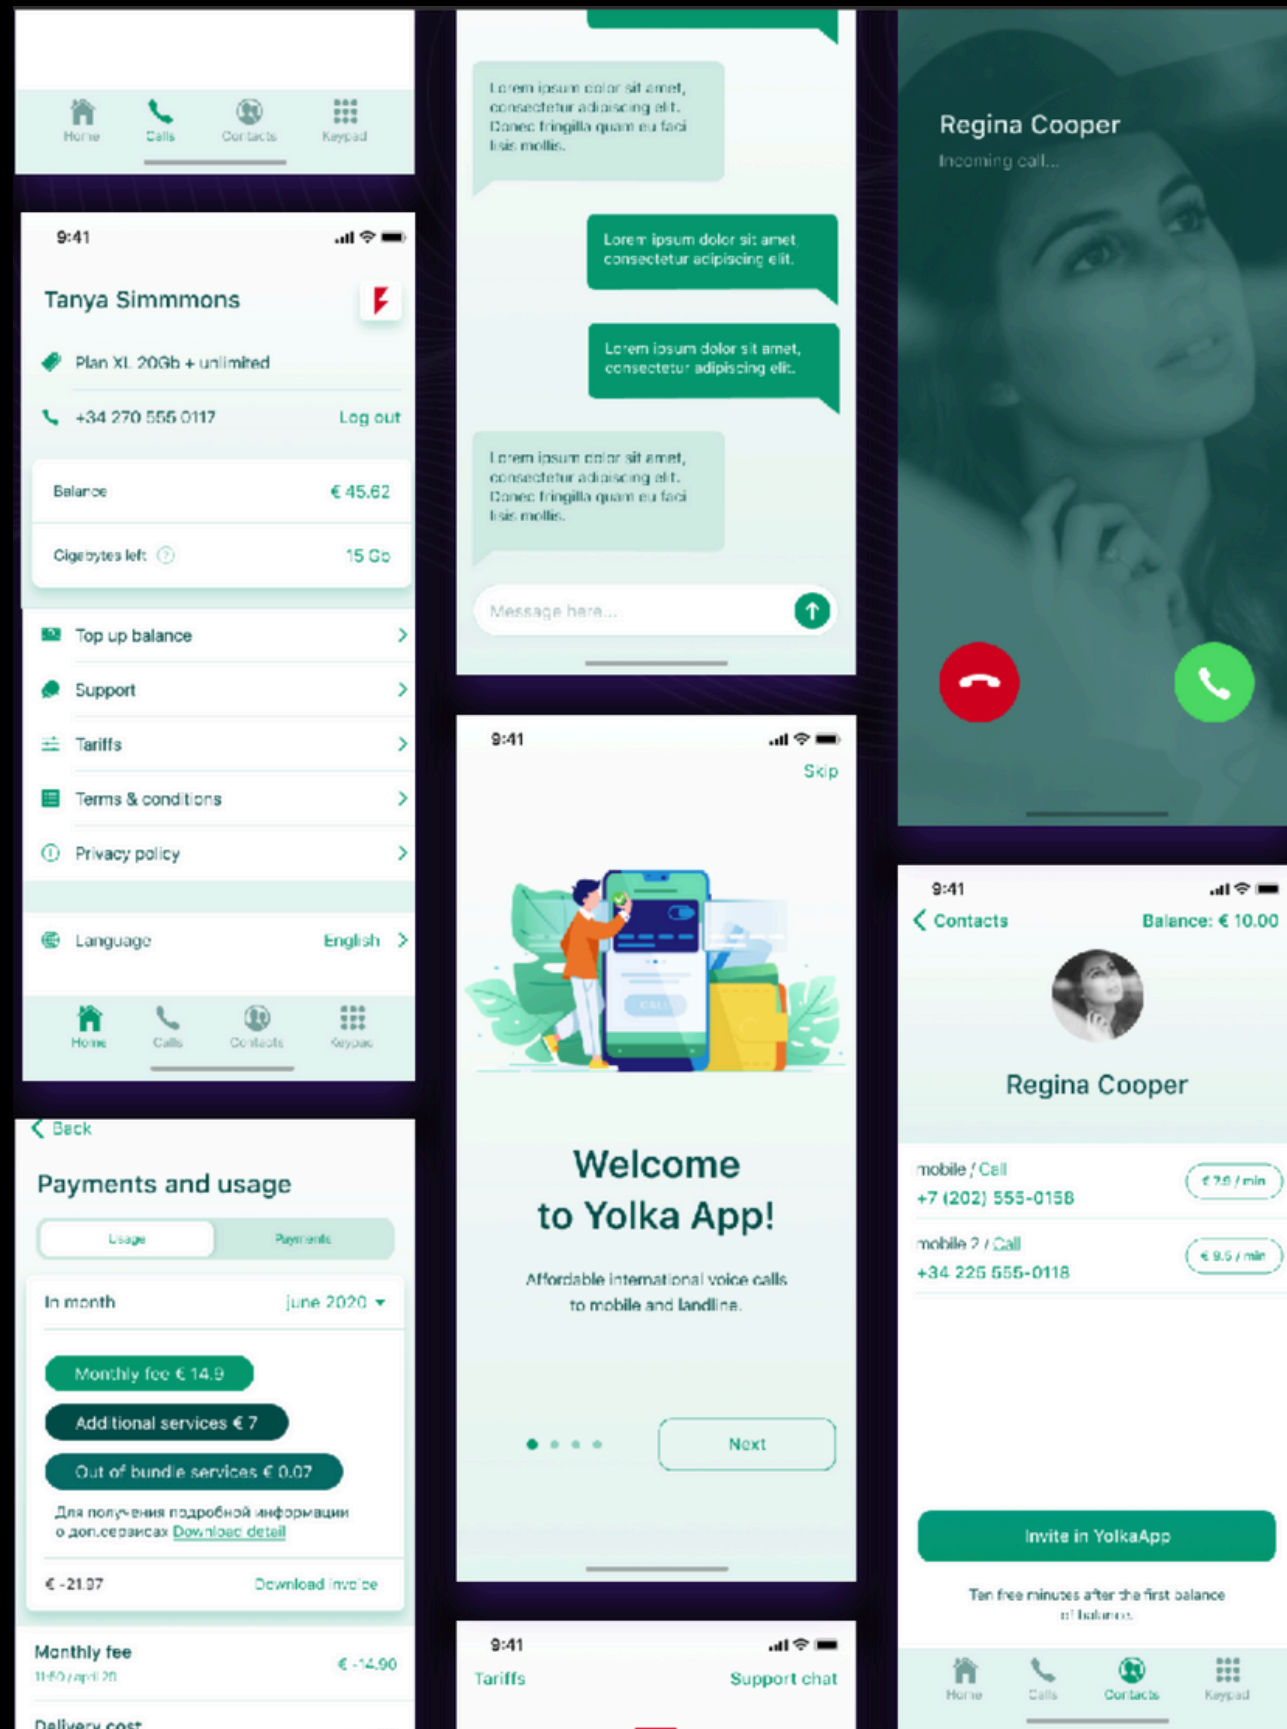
Home Calls Contacts Keypad

9:41

Tanya Simmmons

Plan XL 20Gb + unlimited

+34 270 555 0117 Log out

Balance € 45.62

Gigabytes left 15 Gb

Top up balance

Support

Tariffs

Terms & conditions

Privacy policy

Language English

Home Calls Contacts Keypad

Back

Payments and usage

Usage Payments

In month june 2020

Monthly fee € 14.9

Additional services € 7

Out of bundle services € 0.07

Для получения подробной информации о доп.сервисах Download detail

€ -21.97 Download invoice

Monthly fee
11.03 / april 20 € -14.90

Delivery cost

Lorem ipsum dolor sit amet, consectetur adipiscing elit. Donec fringilla quam eu faci lisis mollis.

Lorem ipsum dolor sit amet consectetur adipiscing elit.

Lorem ipsum dolor sit amet, consectetur adipiscing elit.

Lorem ipsum dolor sit amet, consectetur adipiscing elit. Donec fringilla quam eu faci lisis mollis.

Message here...

9:41

Skip

Welcome to Yolka App!

Affordable international voice calls to mobile and landline.

Next

9:41

Tariffs Support chat

Regina Cooper

Incoming call...

9:41

Contacts Balance: € 10.00

Regina Cooper

mobile / Cell
+7 (202) 555-0158 € 7.9 / min

mobile 2 / Call
+34 225 555-0118 € 9.5 / min

Invite in YolkaApp

Ten free minutes after the first balance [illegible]

Home Calls Contacts Keypad